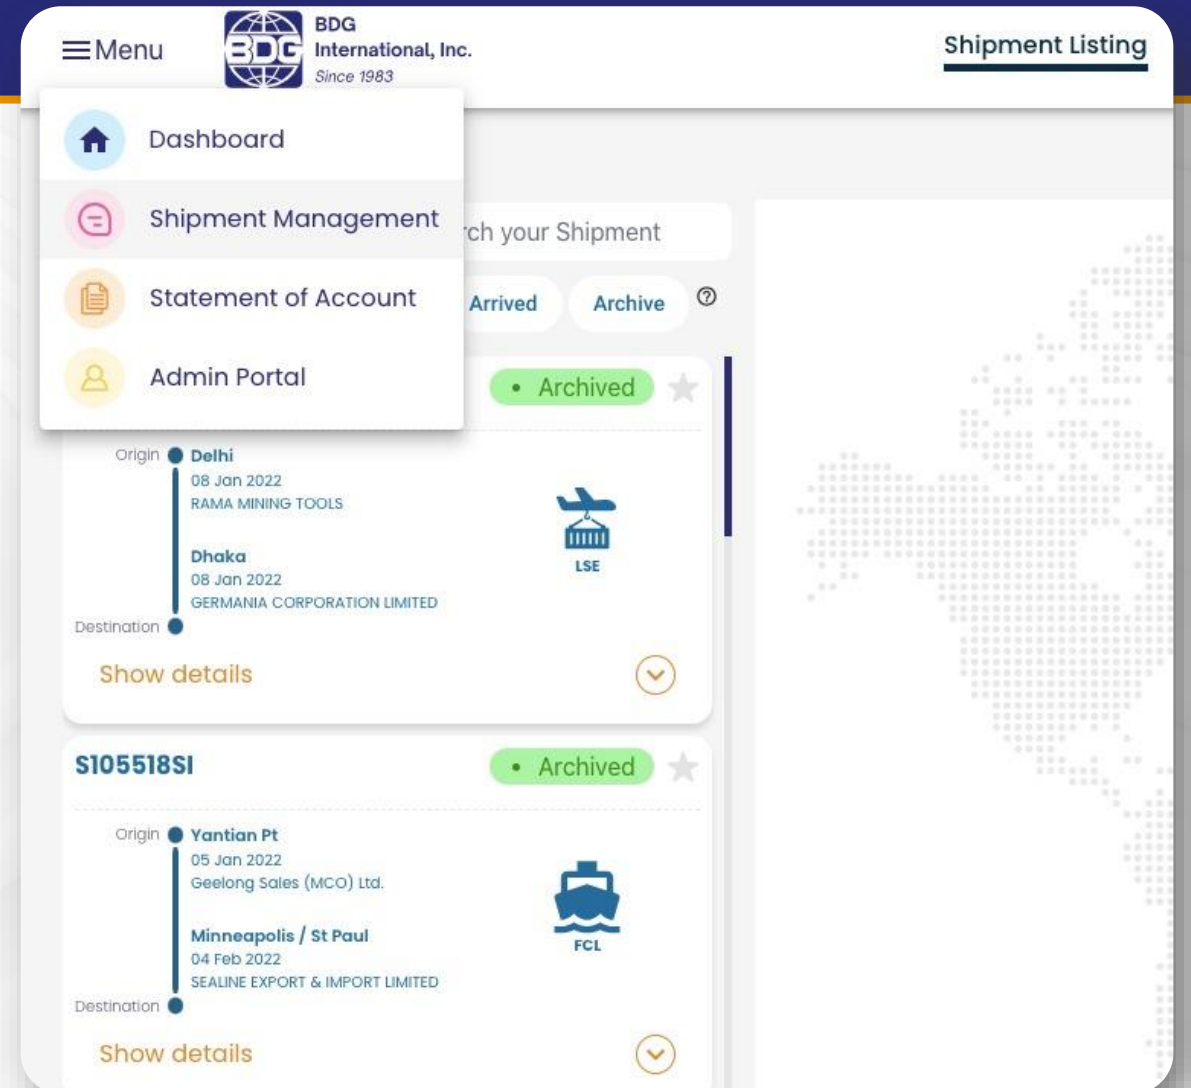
Menu

BDG
BDG International, Inc.
Since 1983

Shipment Listing

Dashboard
Shipment Management
Statement of Account
Admin Portal

rch your Shipment

Arrived
Archive

Archived

Origin
Delhi
08 Jan 2022
RAMA MINING TOOLS

Dhaka
08 Jan 2022
GERMANIA CORPORATION LIMITED
Destination

LSE

Show details

S105518SI

Archived

Origin
Yantian Pt
05 Jan 2022
Geelong Sales (MCO) Ltd.

Minneapolis / St Paul
04 Feb 2022
SEALINE EXPORT & IMPORT LIMITED
Destination

FCL

Show details